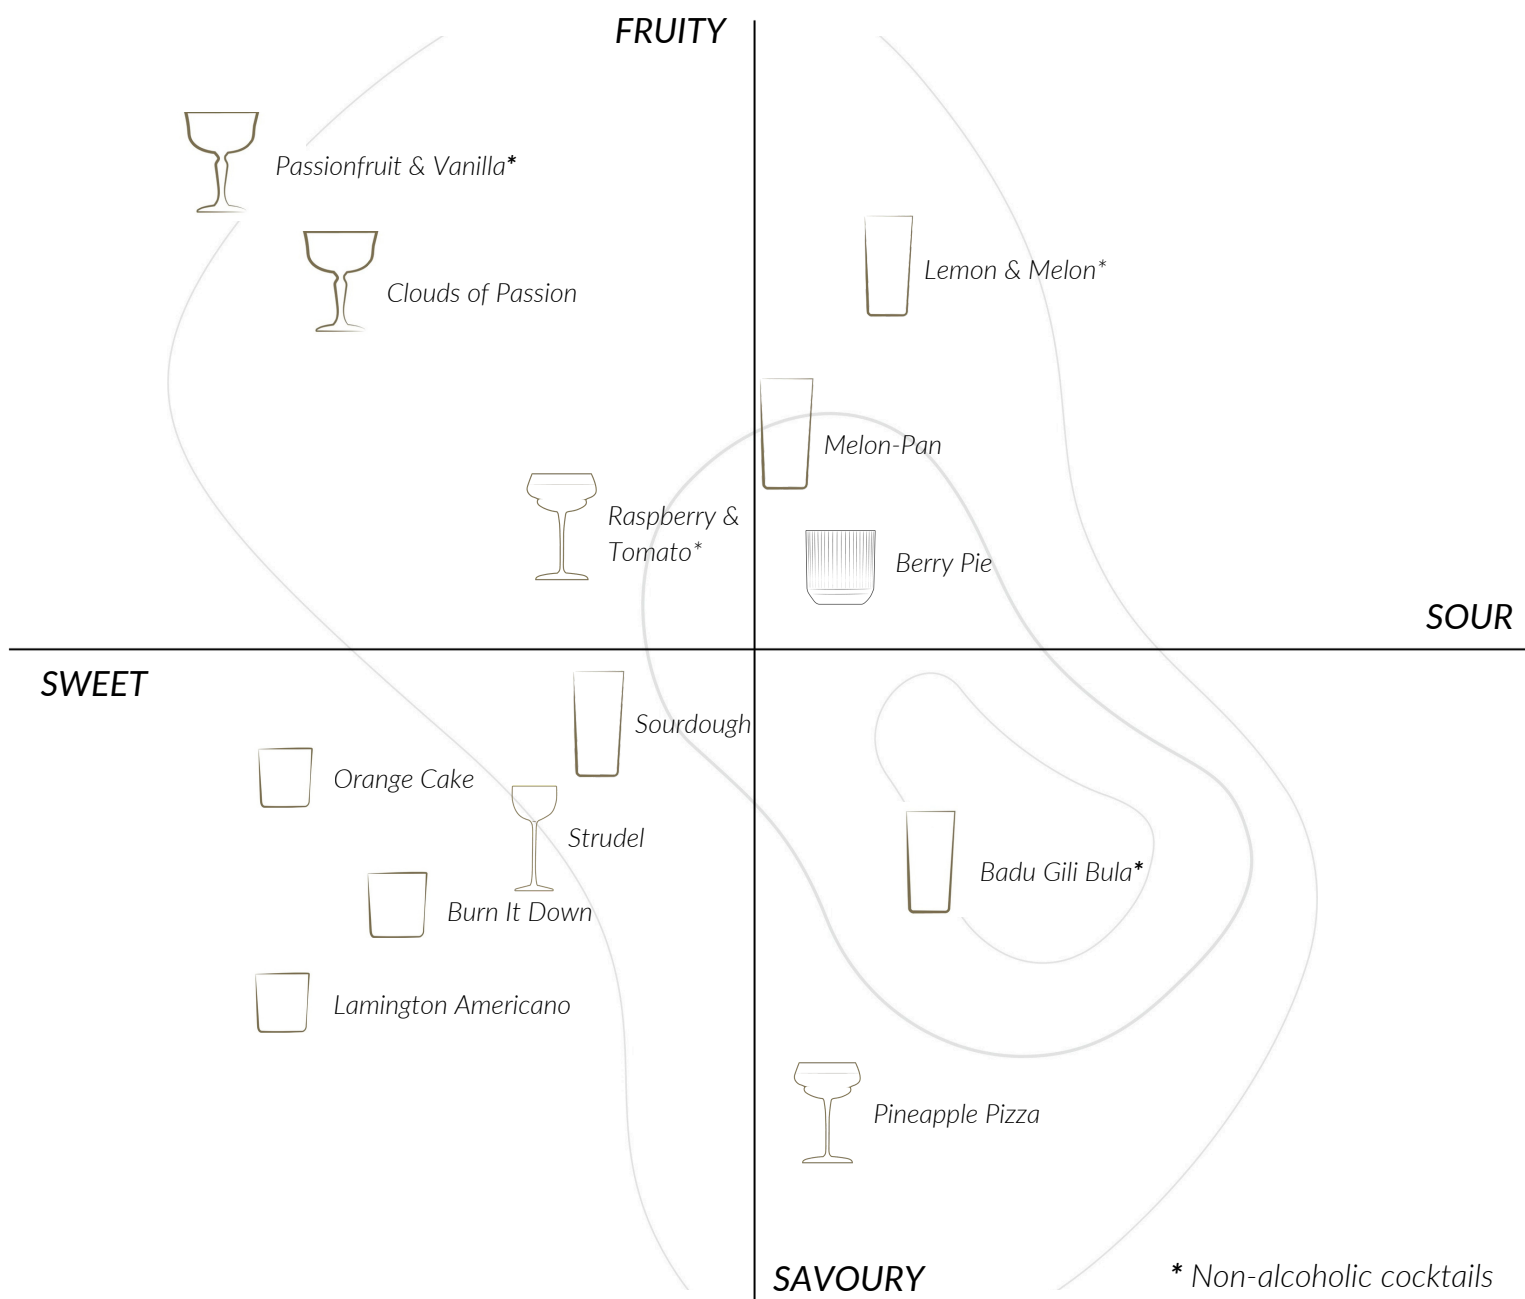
FRUITY

Passionfruit & Vanilla*

Clouds of Passion

Lemon & Melon*

Melon-Pan

Raspberry & Tomato*

Berry Pie

SOUR

SWEET

Sourdough

Orange Cake

Strudel

Badu Gili Bula*

Burn It Down

Lamington Americano

Pineapple Pizza

SAVOURY

* Non-alcoholic cocktails